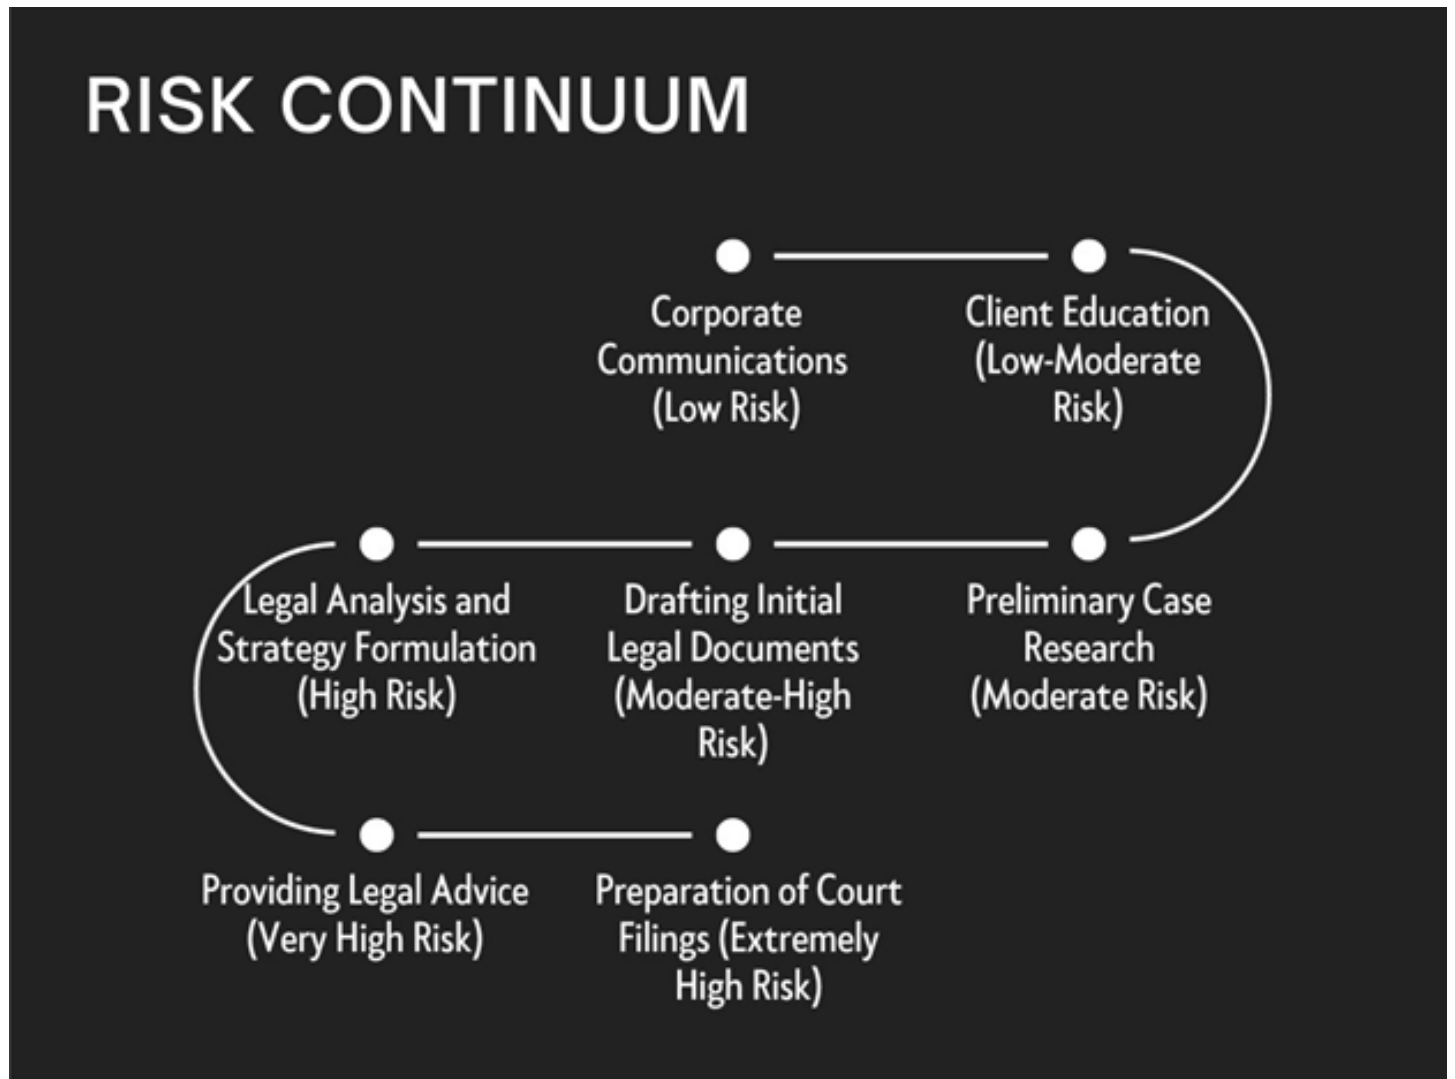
RISK CONTINUUM

Corporate Communications (Low Risk)

Client Education (Low-Moderate Risk)

Preliminary Case Research (Moderate Risk)

Drafting Initial Legal Documents (Moderate-High Risk)

Legal Analysis and Strategy Formulation (High Risk)

Providing Legal Advice (Very High Risk)

Preparation of Court Filings (Extremely High Risk)